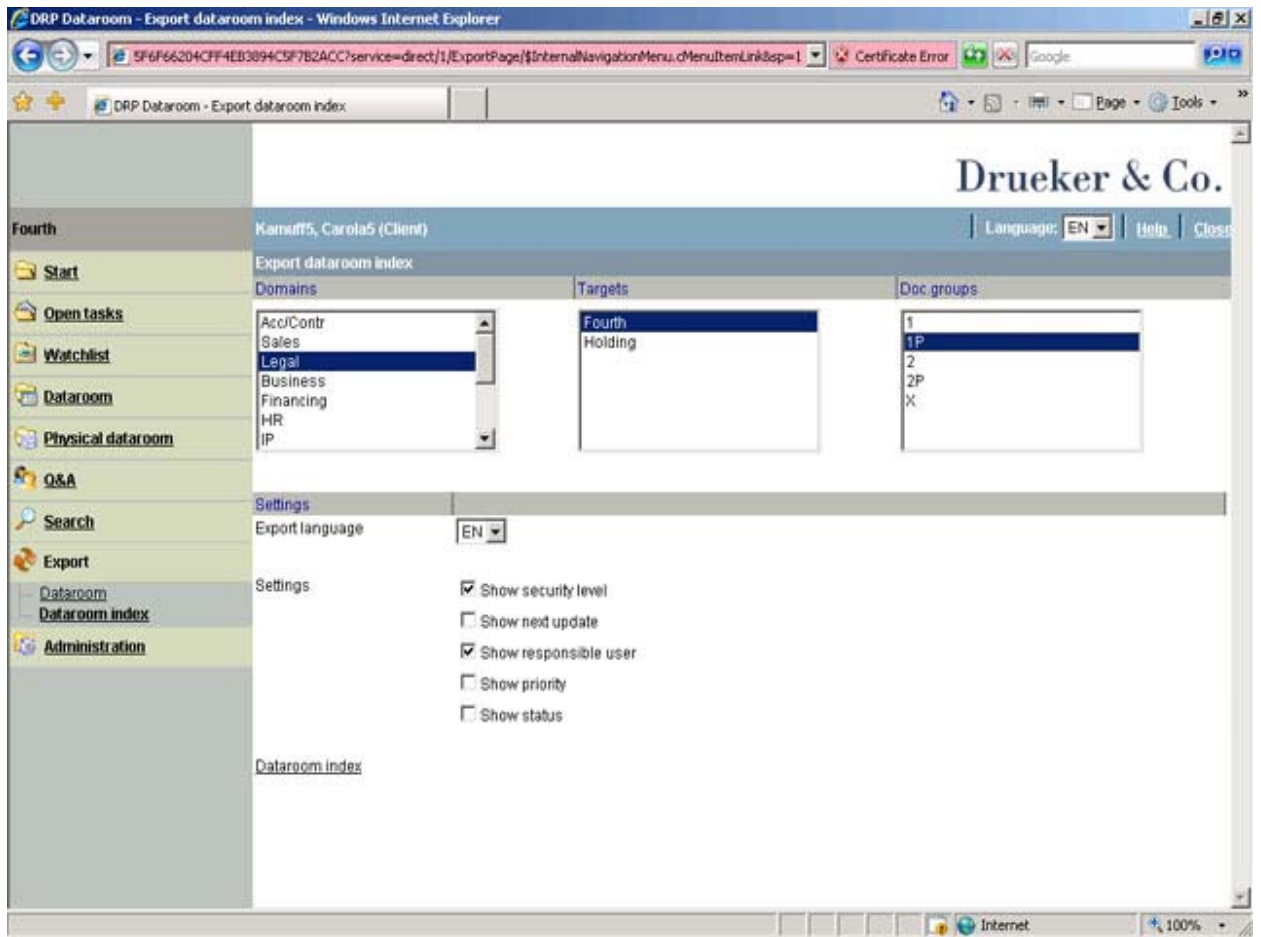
DRP Dataroom - Export dataroom index - Windows Internet Explorer

5F6F66204CFF4EB3894C5F7B2ACC?service=direct/1/ExportPage/$InternalNavigationMenu.cMenuItemLink&sp=1 Certificate Error Google

DRP Dataroom - Export dataroom index

Page Tools

Drueker & Co.

Fourth

Kamuff5, Carola5 (Client)

Language: EN Help Close

Start

Open tasks

Watchlist

Dataroom

Physical dataroom

Q&A

Search

Export

Dataroom

Dataroom index

Administration

Export dataroom index

| Domains | Targets | Doc.groups |
|---|---|---|
| Acc/Contr | Fourth | 1 |
| Sales | Holding | 1P |
| Legal | | 2 |
| Business | | 2P |
| Financing | | X |
| HR | | |
| IP | | |

Settings

Export language EN

Settings

Show security level

Show next update

Show responsible user

Show priority

Show status

Dataroom index

Internet 100%